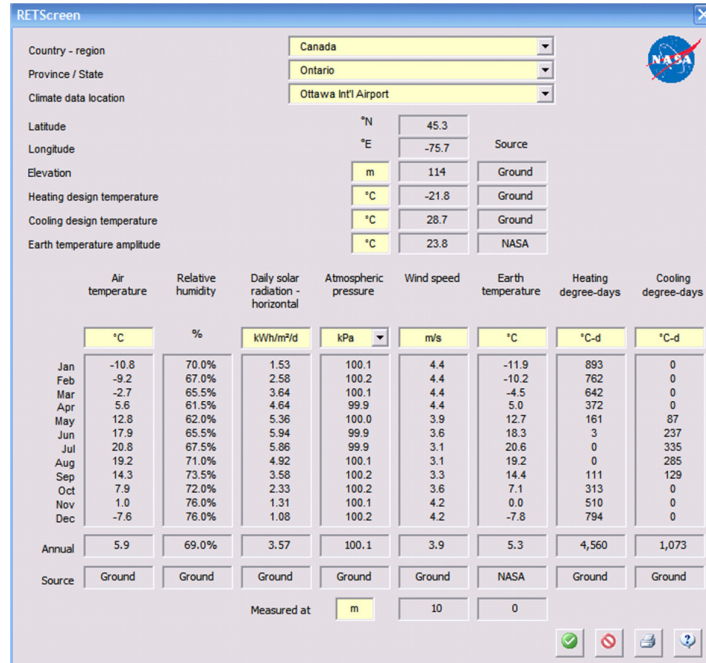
RETScreen

NASA

Country - region | Canada
Province / State | Ontario
Climate data location | Ottawa Int'l Airport

Latitude | °N | 45.3
Longitude | °E | -75.7 | Source
Elevation | m | 114 | Ground
Heating design temperature | °C | -21.8 | Ground
Cooling design temperature | °C | 28.7 | Ground
Earth temperature amplitude | °C | 23.8 | NASA

| | Air temperature | Relative humidity | Daily solar radiation - horizontal | Atmospheric pressure | Wind speed | Earth temperature | Heating degree-days | Cooling degree-days |
|---|---|---|---|---|---|---|---|---|
| | °C | % | kWh/m²/d | kPa | m/s | °C | °C-d | °C-d |
| Jan | -10.8 | 70.0% | 1.53 | 100.1 | 4.4 | -11.9 | 893 | 0 |
| Feb | -9.2 | 67.0% | 2.58 | 100.2 | 4.4 | -10.2 | 762 | 0 |
| Mar | -2.7 | 65.5% | 3.64 | 100.1 | 4.4 | -4.5 | 642 | 0 |
| Apr | 5.6 | 61.5% | 4.64 | 99.9 | 4.4 | 5.0 | 372 | 0 |
| May | 12.8 | 62.0% | 5.36 | 100.0 | 3.9 | 12.7 | 161 | 87 |
| Jun | 17.9 | 65.5% | 5.94 | 99.9 | 3.6 | 18.3 | 3 | 237 |
| Jul | 20.8 | 67.5% | 5.86 | 99.9 | 3.1 | 20.6 | 0 | 335 |
| Aug | 19.2 | 71.0% | 4.92 | 100.1 | 3.1 | 19.2 | 0 | 285 |
| Sep | 14.3 | 73.5% | 3.58 | 100.2 | 3.3 | 14.4 | 111 | 129 |
| Oct | 7.9 | 72.0% | 2.33 | 100.2 | 3.6 | 7.1 | 313 | 0 |
| Nov | 1.0 | 76.0% | 1.31 | 100.1 | 4.2 | 0.0 | 510 | 0 |
| Dec | -7.6 | 76.0% | 1.08 | 100.2 | 4.2 | -7.8 | 794 | 0 |
| Annual | 5.9 | 69.0% | 3.57 | 100.1 | 3.9 | 5.3 | 4,560 | 1,073 |
| Source | Ground | Ground | Ground | Ground | Ground | NASA | Ground | Ground |

Measured at | m | 10 | 0